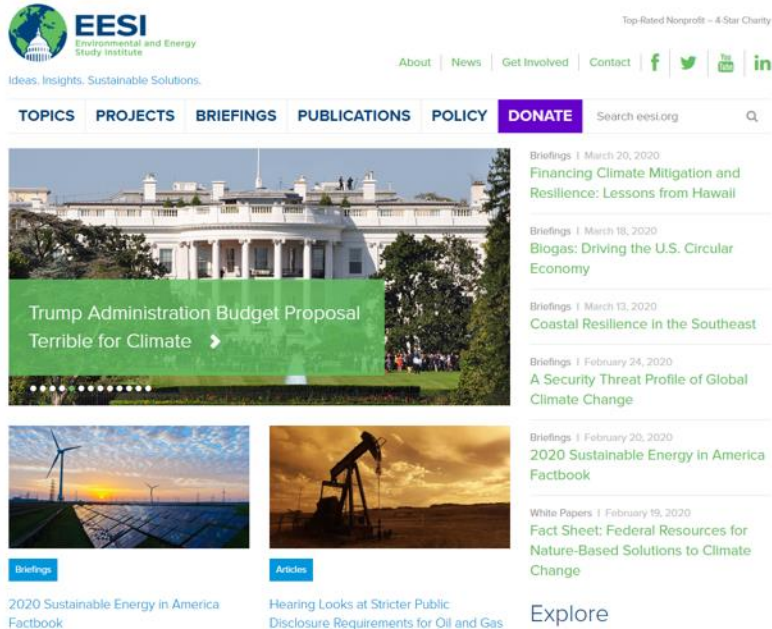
EESI
Environmental and Energy Study Institute
Ideas. Insights. Sustainable Solutions.

Top-Rated Nonprofit – 4-Star Charity

About | News | Get Involved | Contact

TOPICS PROJECTS BRIEFINGS PUBLICATIONS POLICY DONATE Search eesi.org

Trump Administration Budget Proposal Terrible for Climate

Briefings | March 20, 2020
Financing Climate Mitigation and Resilience: Lessons from Hawaii

Briefings | March 18, 2020
Biogas: Driving the U.S. Circular Economy

Briefings | March 13, 2020
Coastal Resilience in the Southeast

Briefings | February 24, 2020
A Security Threat Profile of Global Climate Change

Briefings | February 20, 2020
2020 Sustainable Energy in America Factbook

White Papers | February 19, 2020
Fact Sheet: Federal Resources for Nature-Based Solutions to Climate Change

Briefings
2020 Sustainable Energy in America Factbook

Articles
Hearing Looks at Stricter Public Disclosure Requirements for Oil and Gas

Explore